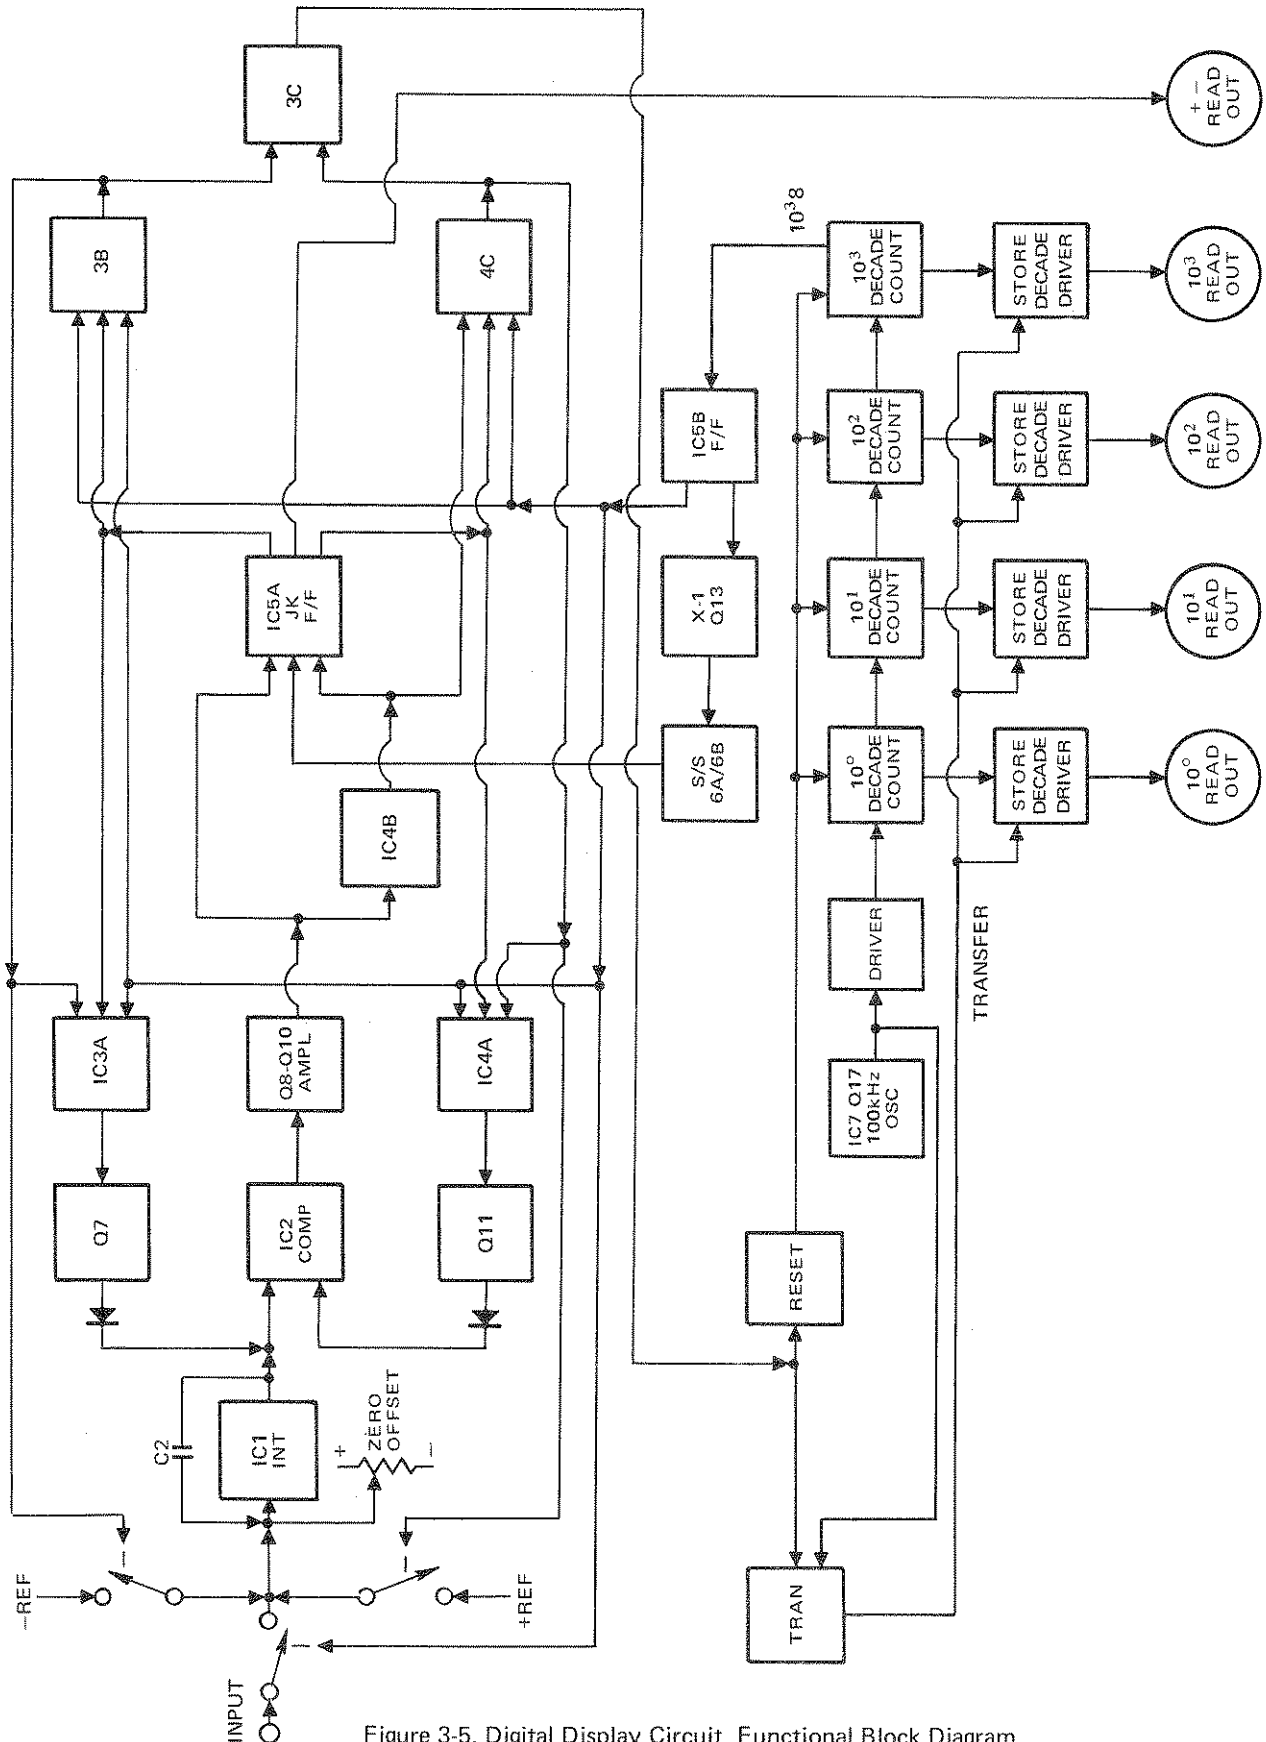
3C

+ —
READ
OUT

3B

4C

$10^38$

$10^3$
DECADE
COUNT

STORE
DECADE
DRIVER

$10^3$
READ
OUT

IC5B
F/F

$10^2$
DECADE
COUNT

STORE
DECADE
DRIVER

$10^2$
READ
OUT

IC5A
JK
F/F

X-1
Q13

$10^1$
DECADE
COUNT

STORE
DECADE
DRIVER

$10^1$
READ
OUT

S/S
6A/6B

$10^0$
DECADE
COUNT

STORE
DECADE
DRIVER

$10^0$
READ
OUT

IC4B

DRIVER

TRANSFER

IC3A

Q8-Q10
AMPL

IC4A

IC7 Q17
100kHz
OSC

Q7

IC2
COMP

Q11

RESET

C2

IC1
INT

+
ZERO
OFFSET
—

—REF

+REF

TRAN

INPUT

Figure 3-5. Digital Display Circuit, Functional Block Diagram